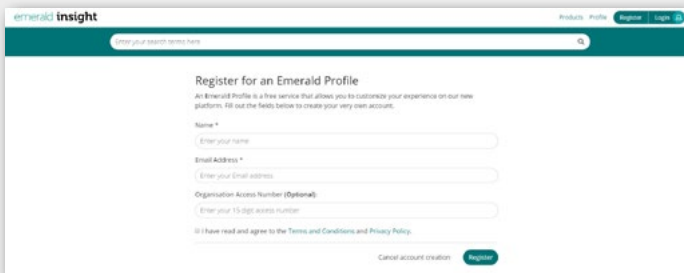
emerald insight

Products Profile Register Login

Enter your search terms here

Register for an Emerald Profile

An Emerald Profile is a free service that allows you to customize your experience on our new platform. Fill out the fields below to create your very own account.

Name *

Enter your name

Email Address *

Enter your Email address

Organisation Access Number (Optional)

Enter your 15 digit access number

I have read and agree to the Terms and Conditions and Privacy Policy.

Cancel account creation Register